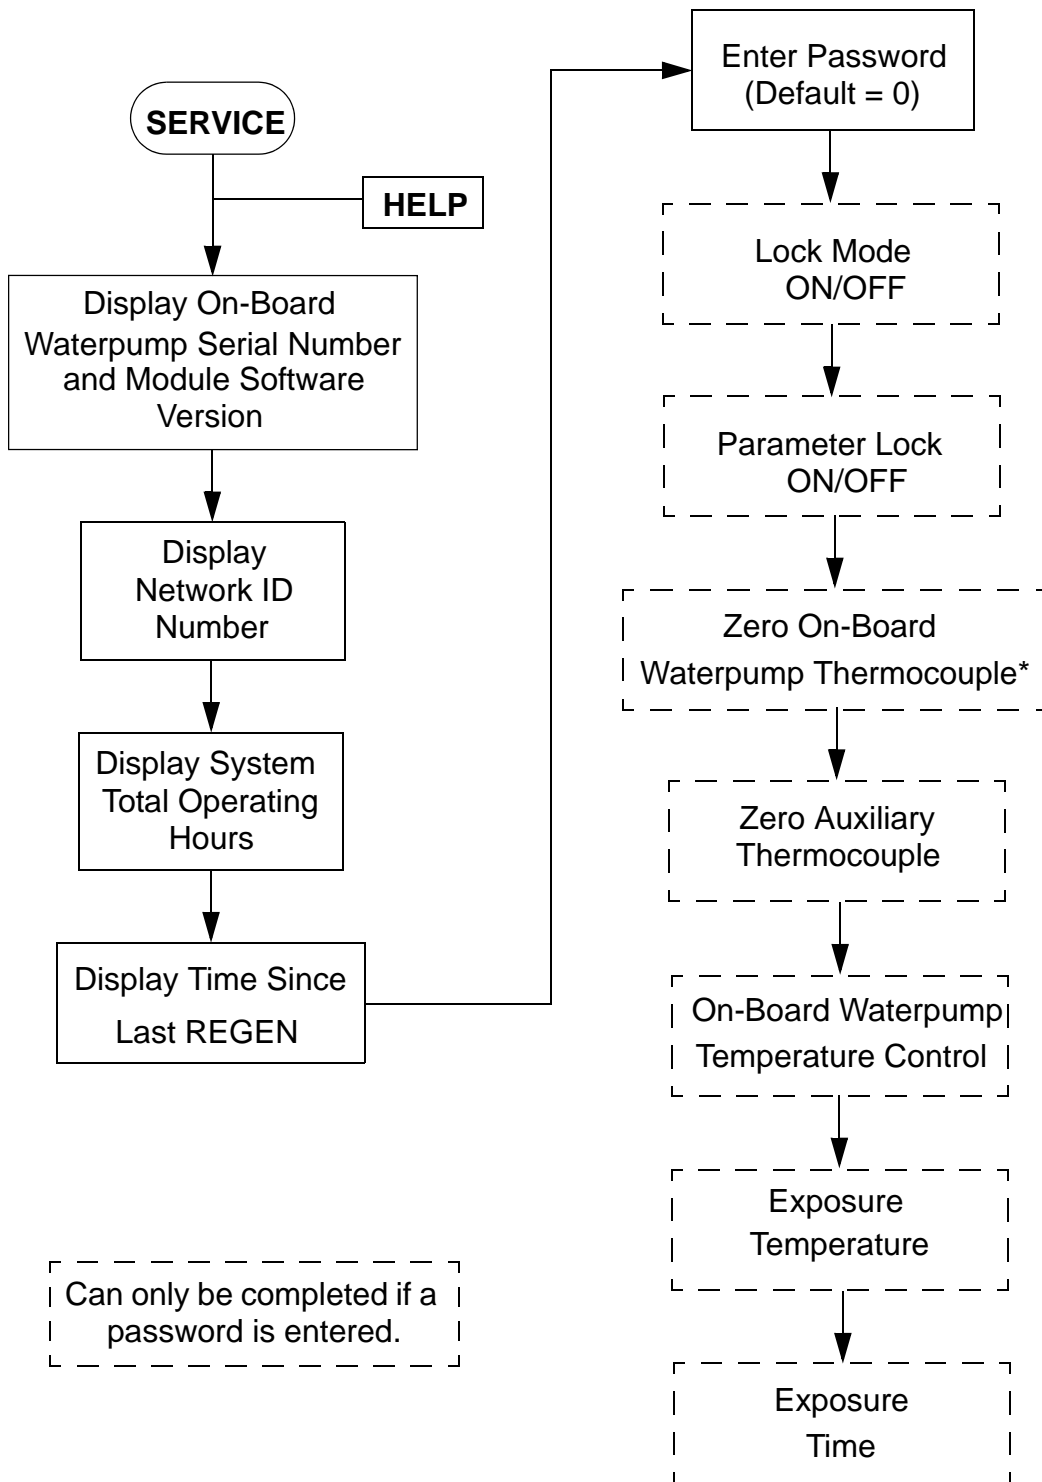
SERVICE

HELP

Display On-Board Waterpump Serial Number and Module Software Version

Display Network ID Number

Display System Total Operating Hours

Display Time Since Last REGEN

Enter Password (Default = 0)

Lock Mode ON/OFF

Parameter Lock ON/OFF

Zero On-Board Waterpump Thermocouple*

Zero Auxiliary Thermocouple

On-Board Waterpump Temperature Control

Exposure Temperature

Exposure Time

Can only be completed if a password is entered.